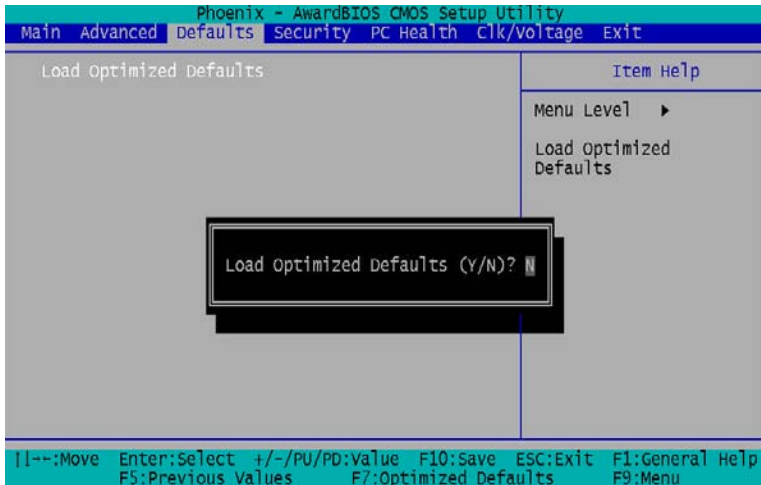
Phoenix - AwardBIOS CMOS Setup Utility

Main Advanced Defaults Security PC Health Clk/Voltage Exit

Load Optimized Defaults

Item Help

Menu Level ▸

Load Optimized Defaults

Load Optimized Defaults (Y/N)? N

↑↓→←:Move Enter:Select +/-/PU/PD:Value F10:Save ESC:Exit F1:General Help
F5:Previous Values F7:Optimized Defaults F9:Menu